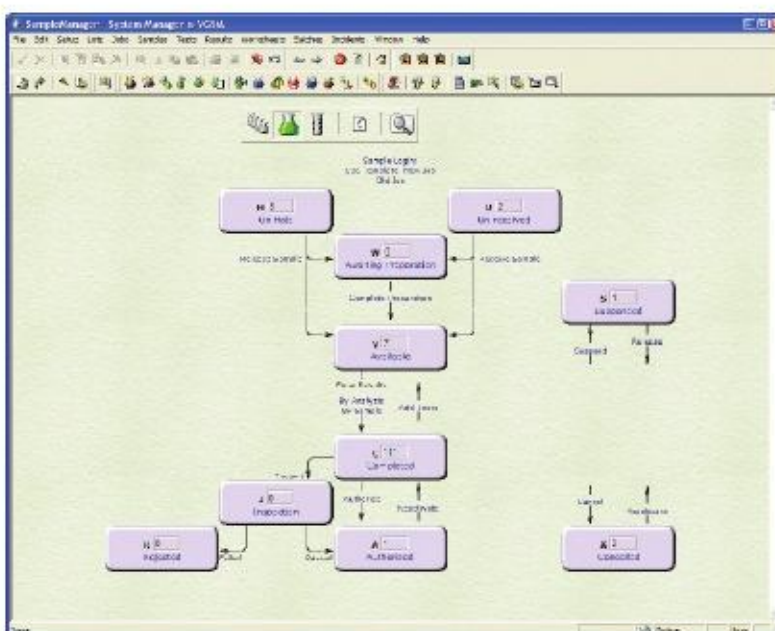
SampleManager - System Manager - VGSM

File Edit Setup Lists Jobs Samples Tests Results Worksheets Batches Incidents Window Help

Sample Login
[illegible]
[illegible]

H 0
On Hold

U 2
Un-received

W 0
Awaiting Preparation

Release Sample

Receive Sample

Complete Preparation

S 1
Suspended

V 7
Available

Suspend

Resume

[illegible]

By Analysis
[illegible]

Add Tests

C 1
Completed

I 0
Inspection

Authorise

Reactivate

Cancel

Reactivate

R 0
Rejected

A 1
Authorised

X 1
Cancelled

Reject

Cancel

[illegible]